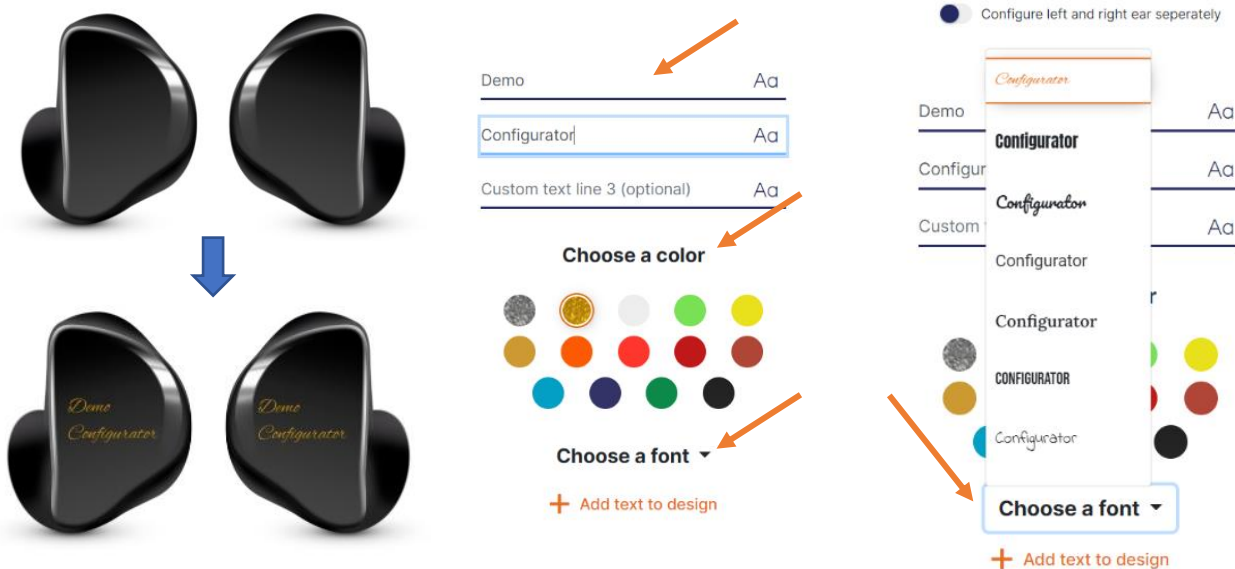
Demo
Configurator

Demo
Configurator

Demo Aa
Configurator Aa
Custom text line 3 (optional) Aa

Choose a color

Choose a font

+ Add text to design

Configure left and right ear seperately

Configurator
Configurator
Configurator
Configurator
Configurator
CONFIGURATOR
Configurator

Demo Aa
Configur Aa
Custom Aa

Choose a font

+ Add text to design